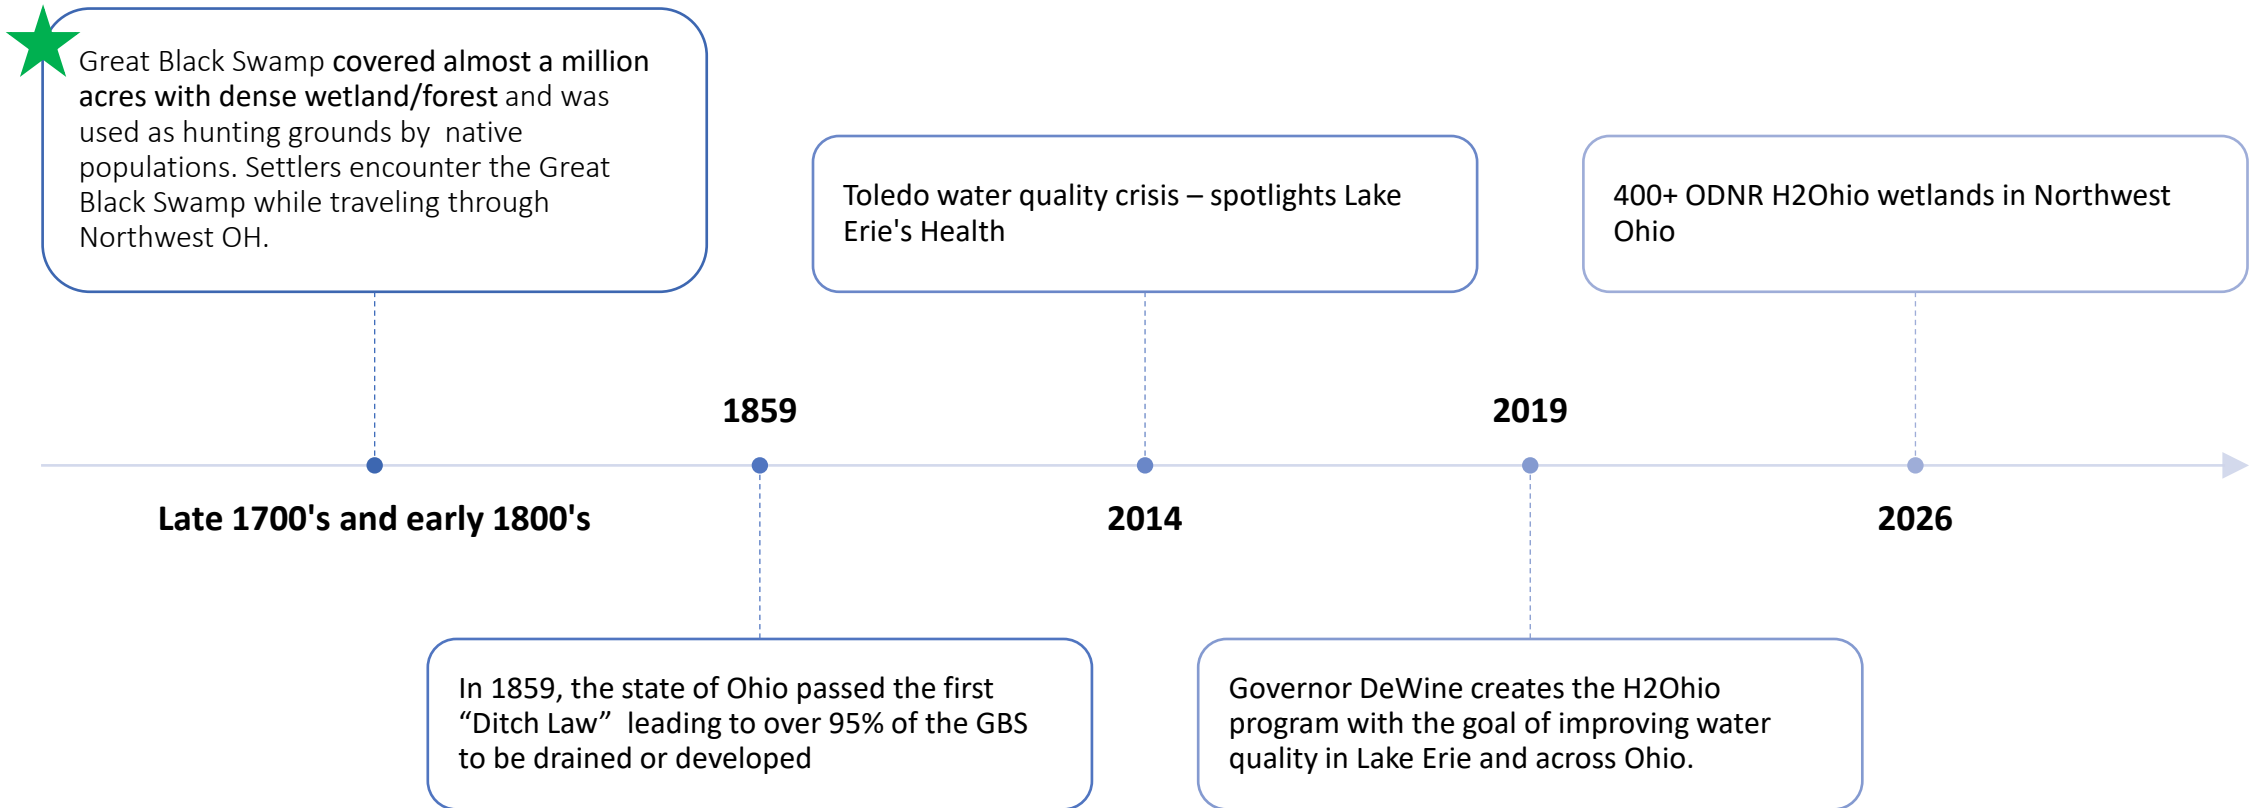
Great Black Swamp covered almost a million acres with dense wetland/forest and was used as hunting grounds by native populations. Settlers encounter the Great Black Swamp while traveling through Northwest OH.

Toledo water quality crisis – spotlights Lake Erie's Health

400+ ODNR H2Ohio wetlands in Northwest Ohio

1859

2019

Late 1700's and early 1800's

2014

2026

In 1859, the state of Ohio passed the first “Ditch Law” leading to over 95% of the GBS to be drained or developed

Governor DeWine creates the H2Ohio program with the goal of improving water quality in Lake Erie and across Ohio.